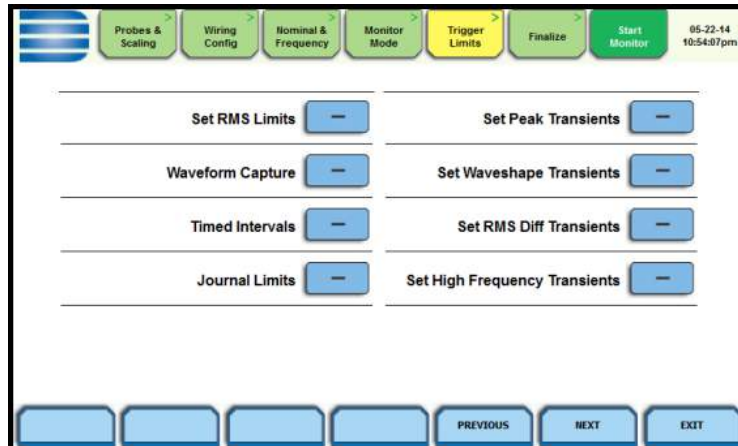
Probes & Scaling
Wiring Config
Nominal & Frequency
Monitor Mode
Trigger Limits
Finalize
Start Monitor
05-22-14 10:54:07pm

Set RMS Limits –
Waveform Capture –
Timed Intervals –
Journal Limits –

Set Peak Transients –
Set Waveshape Transients –
Set RMS Diff Transients –
Set High Frequency Transients –

PREVIOUS
NEXT
EXIT